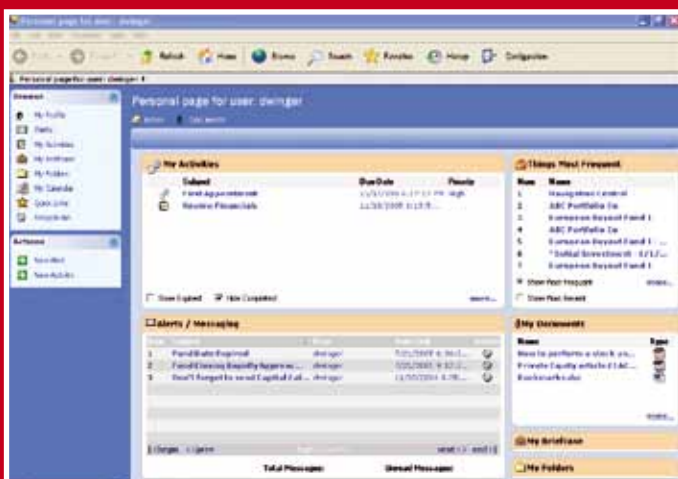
Personal page for user: dwinger

Refresh Home Browse Search Favorites History Configuration

Personal page for user: dwinger

Personal page for user: dwinger

My Profile
My Activities
My Folders
My Calendar
Quick Links

Actions
New Alert
New Activity

My Activities

| | Subject | Due Date | Priority |
|---|---|---|---|
| | Fund Approval | 11/2/2006 | High |
| | Review Financials | 11/30/2005 | |

Show Expired Hide Completed more...

Things Most Frequent

| Num | Name |
|---|---|
| 1 | Navigation Control |
| 2 | ABC Portfolio Co |
| 3 | European Buyout Fund I |
| 4 | ABC Portfolio Co |
| 5 | European Buyout Fund I |
| 6 | "Initial Investment - 1/1/..." |
| 7 | European Buyout Fund I |

Show Most Frequent
Show Most Recent

Alerts / Messaging

| | Subject | From | Date |
|---|---|---|---|
| 1 | Fund Date Expired | dwinger | 7/21/2005 |
| 2 | Fund Closing Rapidly Approac... | dwinger | 7/21/2005 |
| 3 | Don't forget to send Capital Cal... | dwinger | 11/30/2004 |

Total Messages: Unread Messages:

My Documents

| Name | Type |
|---|---|
| How to perform a stock ys... | |
| Private Equity article [ LAC... | |
| Bookmarks.doc | |

more...

My Briefcase

My Folders